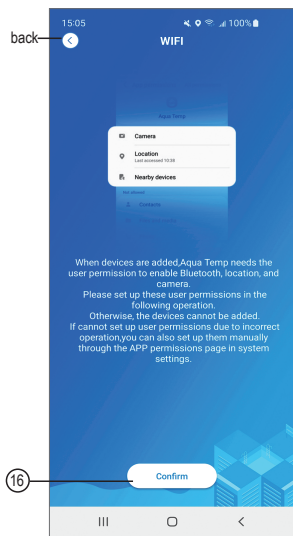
15:05 100%

back

WIFI

Aqua Temp

Camera

Location
Last accessed 10:36

Nearby devices

Not allowed

Contacts

When devices are added,Aqua Temp needs the user permission to enable Bluetooth, location, and camera.
Please set up these user permissions in the following operation.
Otherwise, the devices cannot be added.
If cannot set up user permissions due to incorrect operation,you can also set up them manually through the APP permissions page in system settings.

16

Confirm